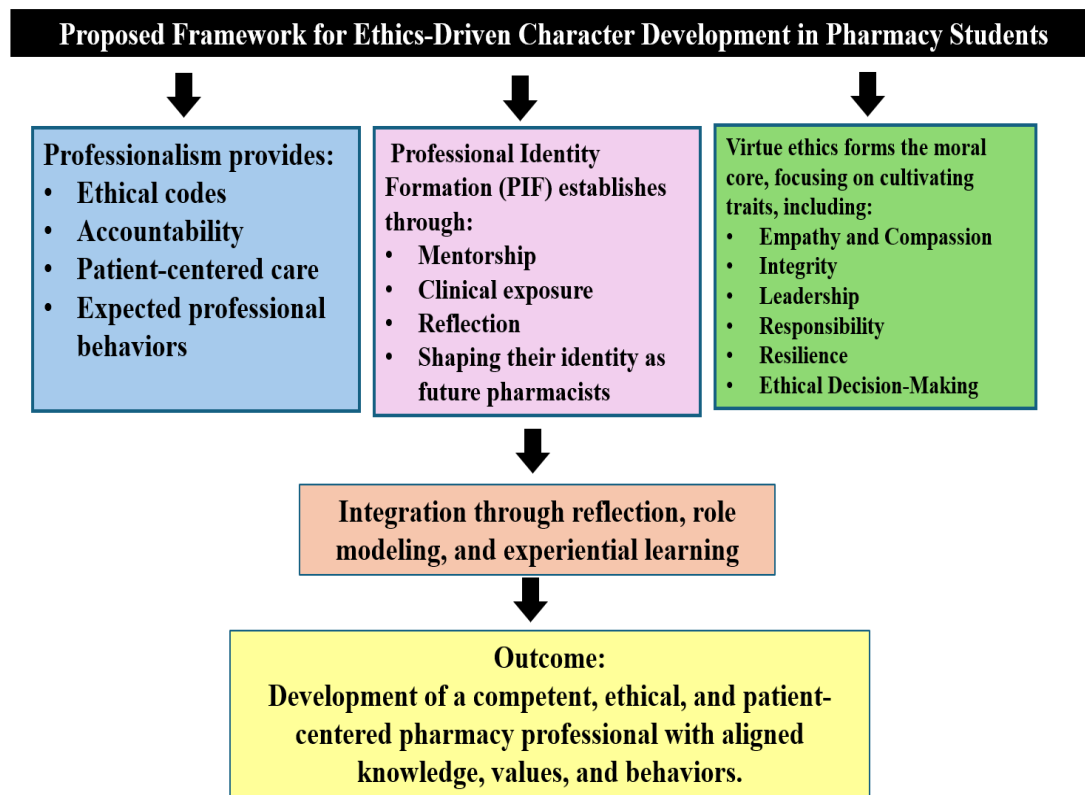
Proposed Framework for Ethics-Driven Character Development in Pharmacy Students

Professionalism provides:
• Ethical codes
• Accountability
• Patient-centered care
• Expected professional behaviors

Professional Identity Formation (PIF) establishes through:
• Mentorship
• Clinical exposure
• Reflection
• Shaping their identity as future pharmacists

Virtue ethics forms the moral core, focusing on cultivating traits, including:
• Empathy and Compassion
• Integrity
• Leadership
• Responsibility
• Resilience
• Ethical Decision-Making

Integration through reflection, role modeling, and experiential learning

Outcome:
Development of a competent, ethical, and patient-centered pharmacy professional with aligned knowledge, values, and behaviors.